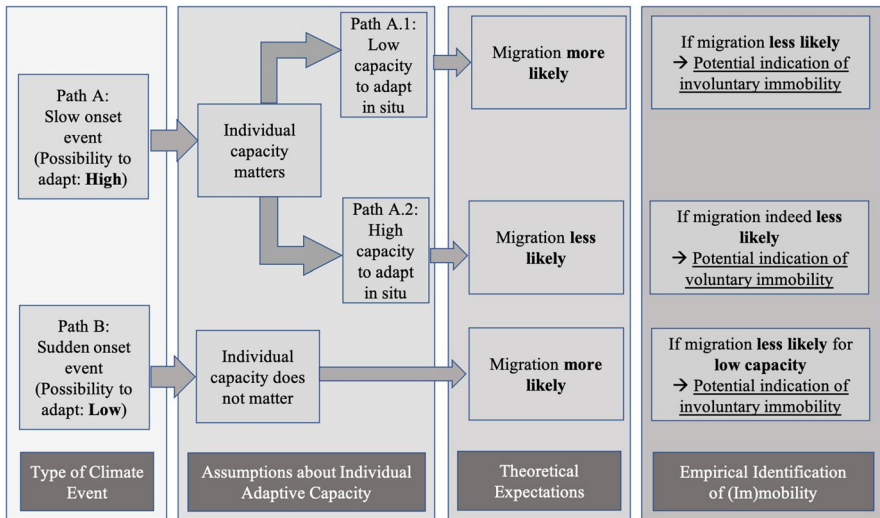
Path A: Slow onset event (Possibility to adapt: **High**)

Individual capacity matters

Path A.1: Low capacity to adapt in situ

Migration **more likely**

If migration **less likely**
→ Potential indication of involuntary immobility

Path A.2: High capacity to adapt in situ

Migration **less likely**

If migration indeed **less likely**
→ Potential indication of voluntary immobility

Path B: Sudden onset event (Possibility to adapt: **Low**)

Individual capacity does not matter

Migration **more likely**

If migration **less likely** for **low capacity**
→ Potential indication of involuntary immobility

Type of Climate Event

Assumptions about Individual Adaptive Capacity

Theoretical Expectations

Empirical Identification of (Im)mobility